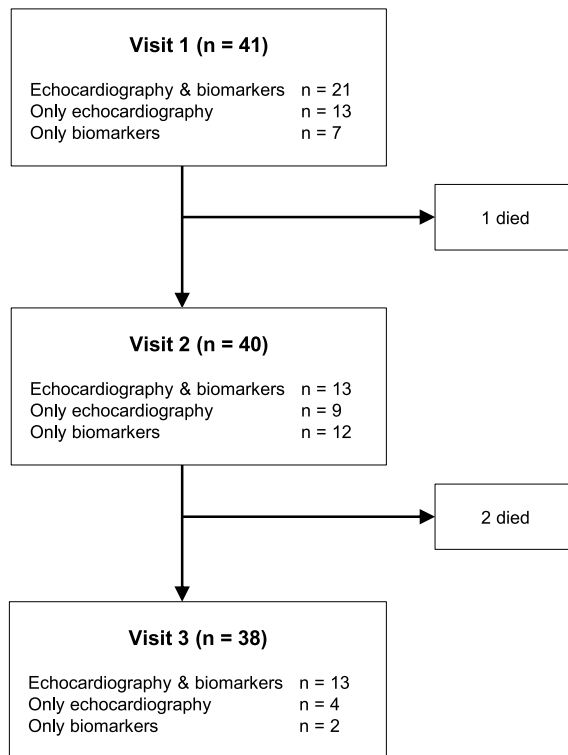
Visit 1 (n = 41)

Echocardiography & biomarkers n = 21
Only echocardiography n = 13
Only biomarkers n = 7

1 died

Visit 2 (n = 40)

Echocardiography & biomarkers n = 13
Only echocardiography n = 9
Only biomarkers n = 12

2 died

Visit 3 (n = 38)

Echocardiography & biomarkers n = 13
Only echocardiography n = 4
Only biomarkers n = 2